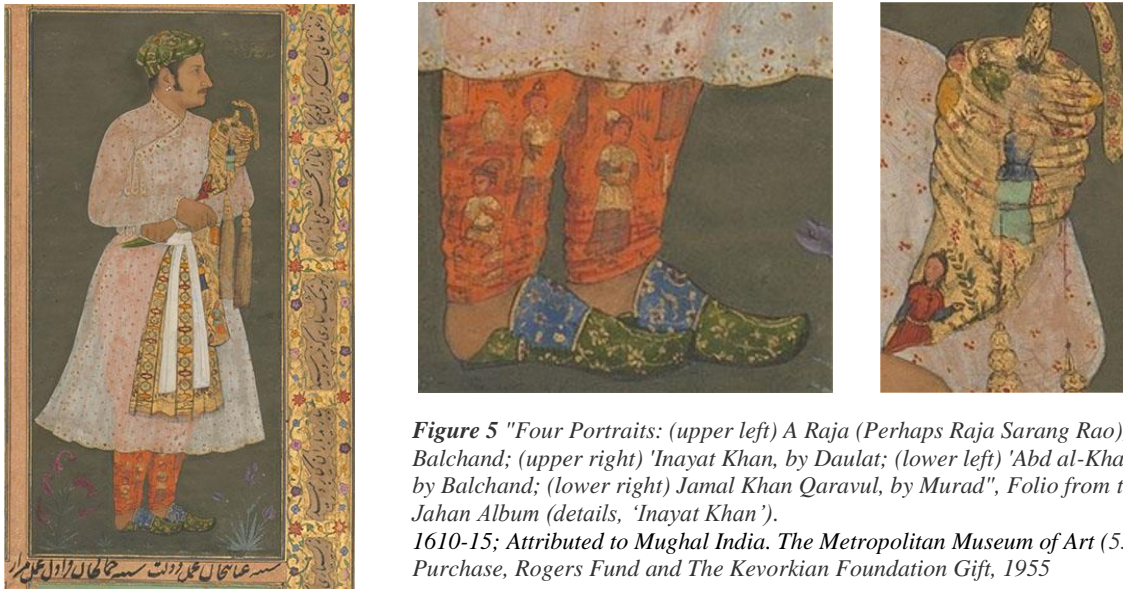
*Figure 5* "Four Portraits: (upper left) A Raja (Perhaps Raja Sarang Rao), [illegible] Balchand; (upper right) 'Inayat Khan, by Daulat; (lower left) 'Abd al-Kha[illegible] by Balchand; (lower right) Jamal Khan Qaravul, by Murad", Folio from t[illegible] Jahan Album (details, 'Inayat Khan').
1610-15; Attributed to Mughal India. The Metropolitan Museum of Art (5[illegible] Purchase, Rogers Fund and The Kevorkian Foundation Gift, 1955

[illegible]